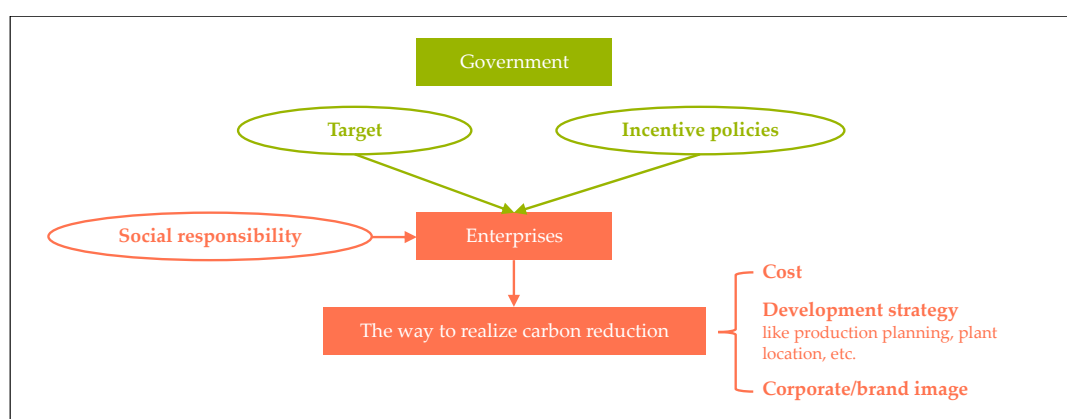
Government

Target

Incentive policies

Social responsibility

Enterprises

The way to realize carbon reduction

Cost

Development strategy
like production planning, plant location, etc.

Corporate/brand image